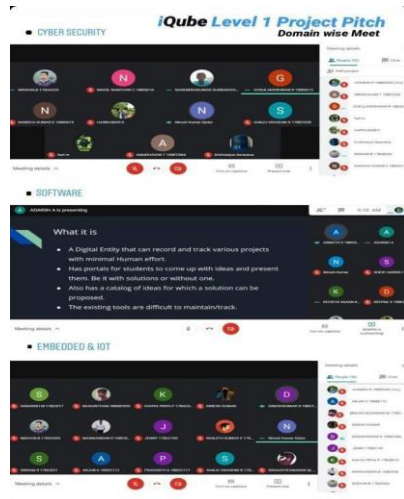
iQube Level 1 Project Pitch
Domain wise Meet

CYBER SECURITY

N
G
N
N
S
A

Meeting details

People
Chat
Add people

SOFTWARE

ADARSH A is presenting

What is it

A Digital Entity that can record and track various projects with minimal Human effort.

Has portals for students to come up with ideas and present them. Be it with solutions or without one.

Also has a catalog of ideas for which a solution can be proposed.

The existing tools are difficult to maintain/track.

A
A
N
S
K
D

Meeting details

Turn on captions
Present now

EMBEDDED & IOT

S
K
D
J
N
S
A
P
S

Meeting details

People
Chat